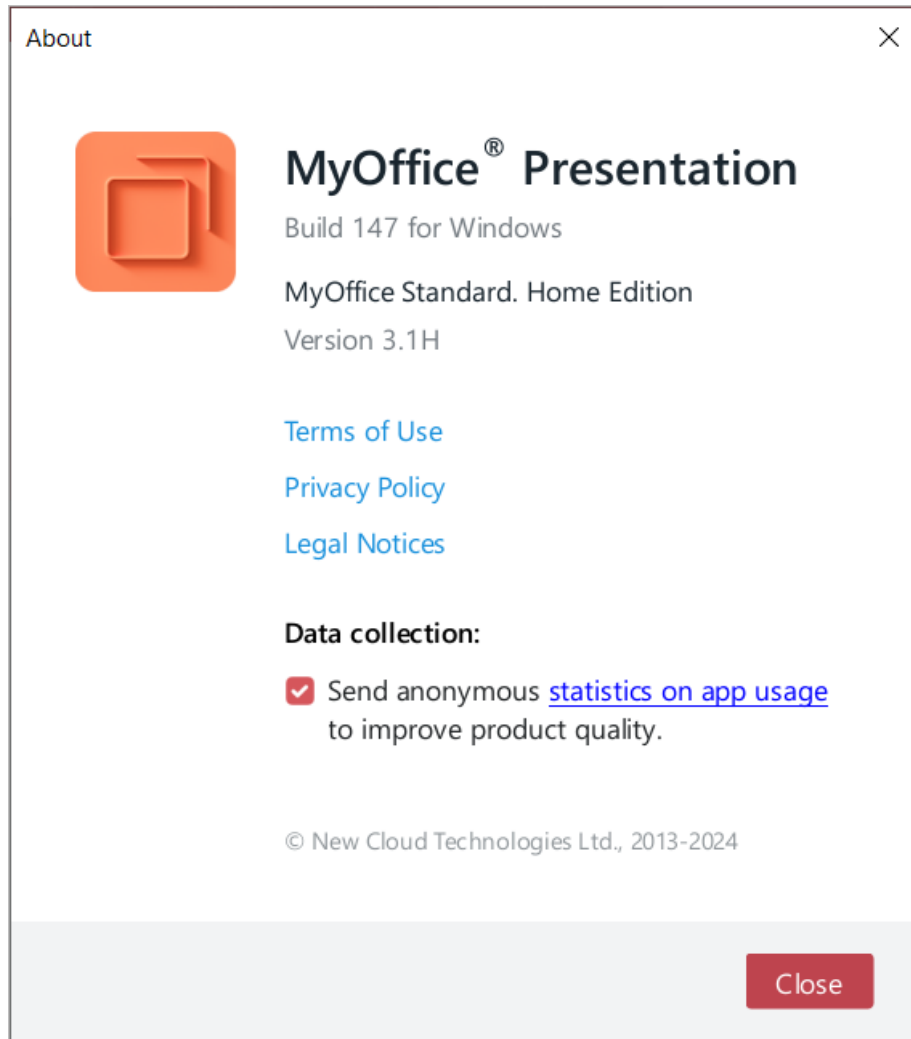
About

MyOffice® Presentation

Build 147 for Windows

MyOffice Standard. Home Edition

Version 3.1H

Terms of Use

Privacy Policy

Legal Notices

Data collection:

Send anonymous statistics on app usage to improve product quality.

© New Cloud Technologies Ltd., 2013-2024

Close